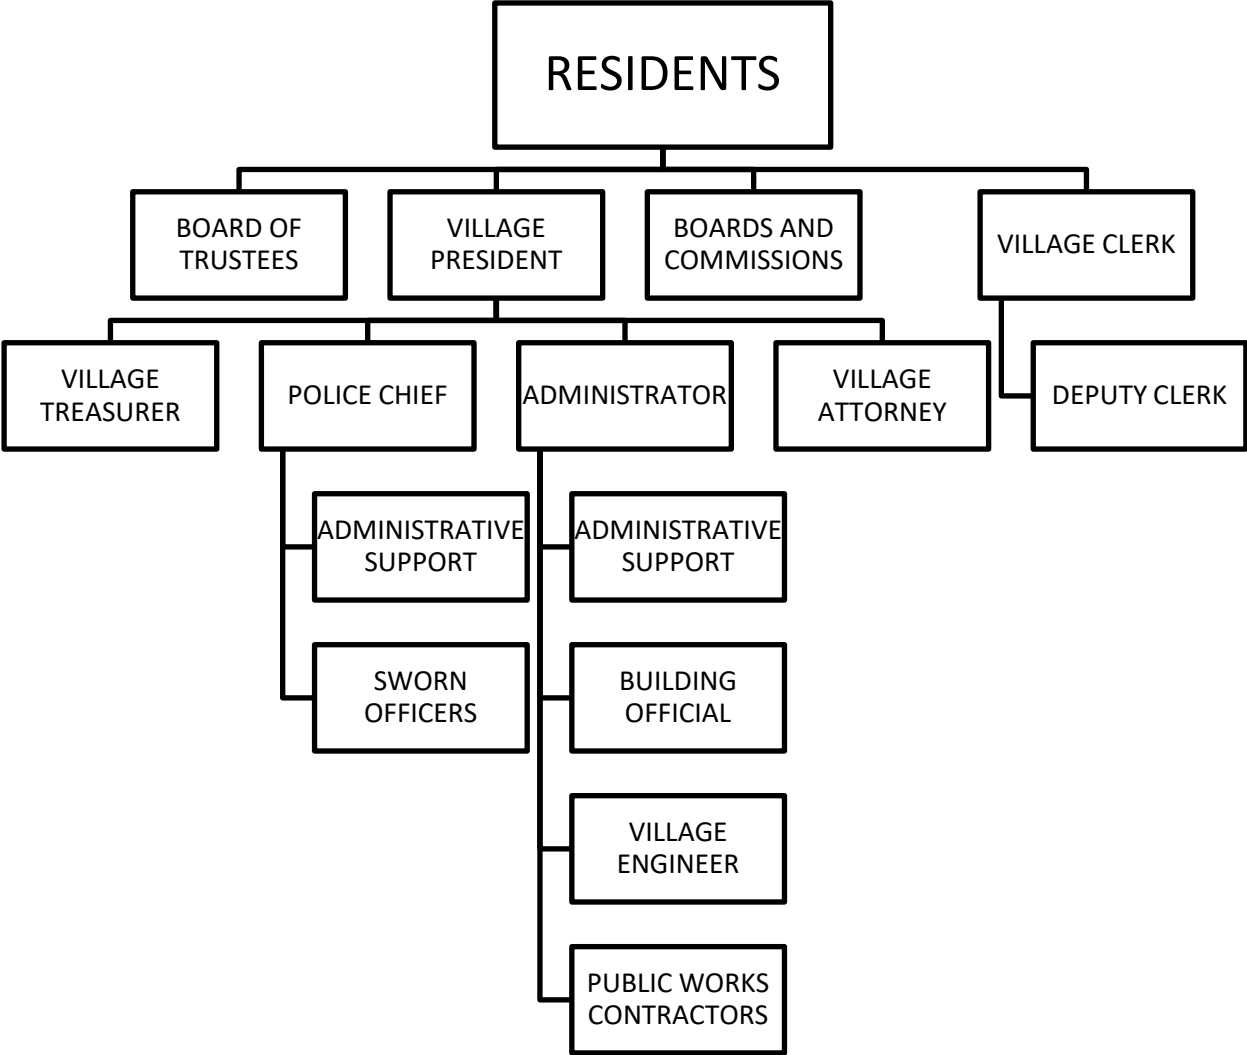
RESIDENTS

BOARD OF TRUSTEES

VILLAGE PRESIDENT

BOARDS AND COMMISSIONS

VILLAGE CLERK

VILLAGE TREASURER

POLICE CHIEF

ADMINISTRATOR

VILLAGE ATTORNEY

DEPUTY CLERK

ADMINISTRATIVE SUPPORT

SWORN OFFICERS

ADMINISTRATIVE SUPPORT

BUILDING OFFICIAL

VILLAGE ENGINEER

PUBLIC WORKS CONTRACTORS